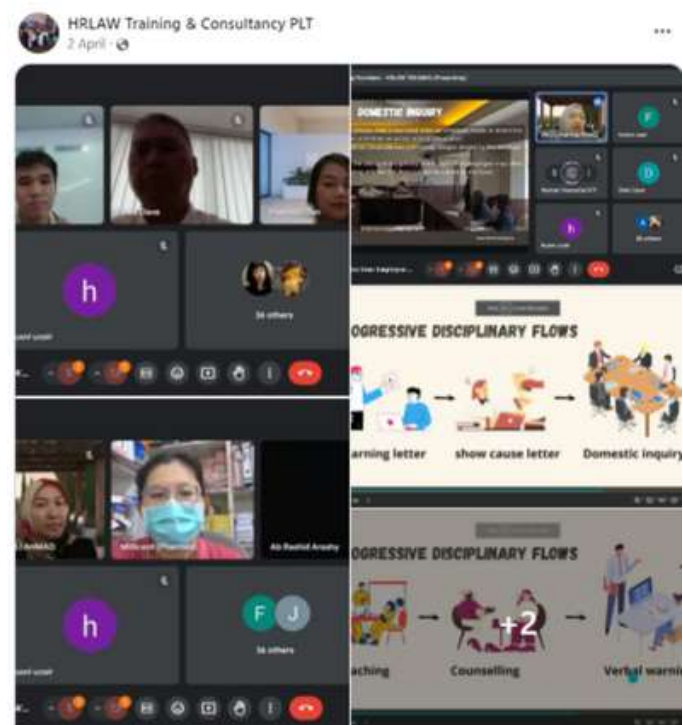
HRLAW Training & Consultancy PLT
2 April ·

h

36 others

h

F J

36 others

Ab Rashid Arashy

DOMESTIC INQUIRY

h

OGRESSIVE DISCIPLINARY FLOWS

arning letter

show cause letter

Domestic inquiry

OGRESSIVE DISCIPLINARY FLOWS

aching

Counselling

Verbal warni

+2